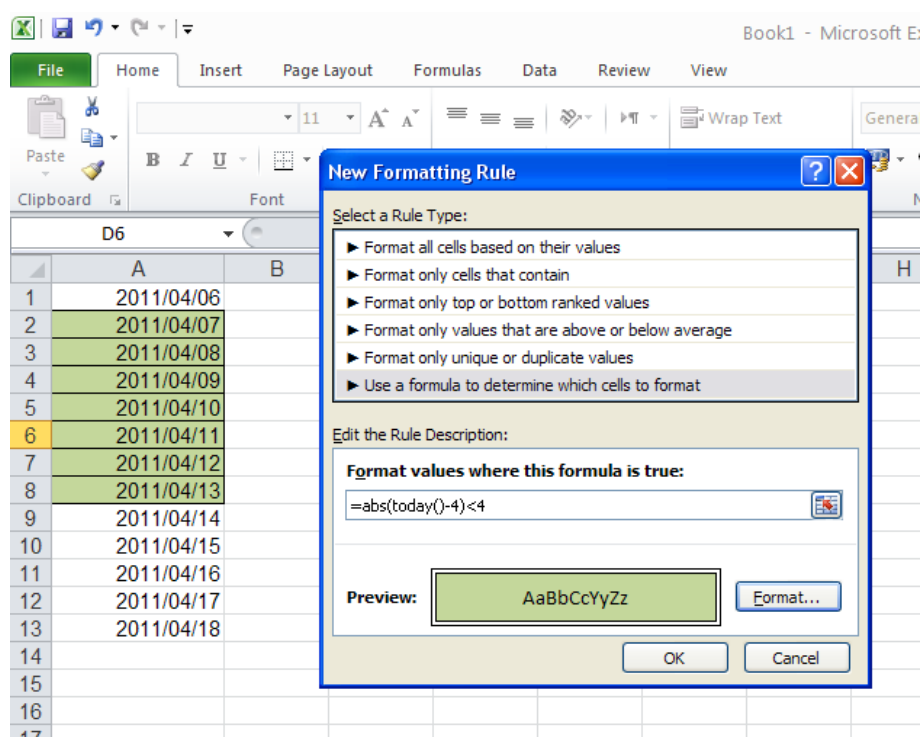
Book1 - Microsoft E

File | Home | Insert | Page Layout | Formulas | Data | Review | View

Paste | 11 | A A | Wrap Text | Genera

B I U

Clipboard | Font

D6

New Formatting Rule

Select a Rule Type:

► Format all cells based on their values
► Format only cells that contain
► Format only top or bottom ranked values
► Format only values that are above or below average
► Format only unique or duplicate values
► Use a formula to determine which cells to format

Edit the Rule Description:

Format values where this formula is true:

=abs(today()-4)<4

Preview: AaBbCcYyZz

Format...

OK | Cancel

| | A | B | H |
|---|---|---|---|
| 1 | 2011/04/06 | | |
| 2 | 2011/04/07 | | |
| 3 | 2011/04/08 | | |
| 4 | 2011/04/09 | | |
| 5 | 2011/04/10 | | |
| 6 | 2011/04/11 | | |
| 7 | 2011/04/12 | | |
| 8 | 2011/04/13 | | |
| 9 | 2011/04/14 | | |
| 10 | 2011/04/15 | | |
| 11 | 2011/04/16 | | |
| 12 | 2011/04/17 | | |
| 13 | 2011/04/18 | | |
| 14 | | | |
| 15 | | | |
| 16 | | | |